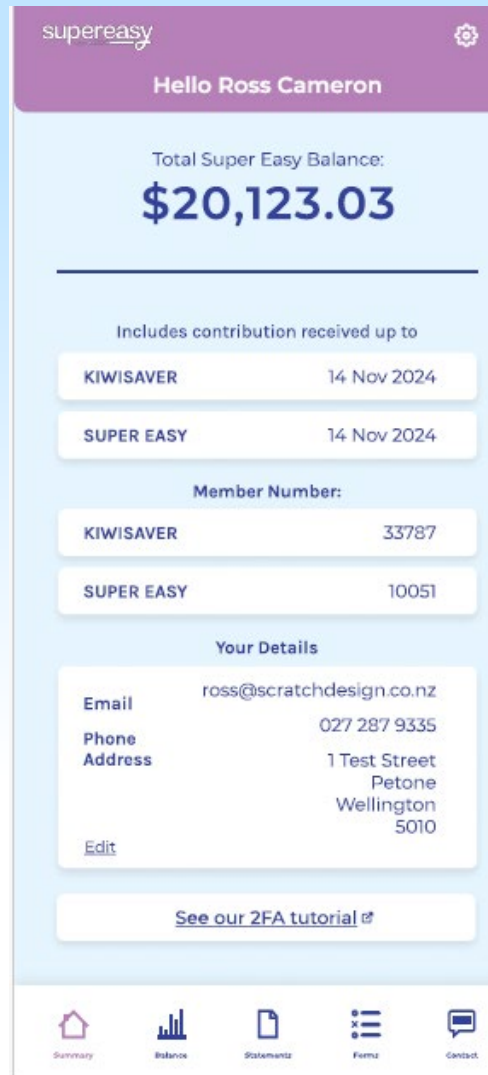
supereasy

Hello Ross Cameron

Total Super Easy Balance:
$20,123.03

Includes contribution received up to

| | |
|---|---|
| KIWISAVER | 14 Nov 2024 |
| SUPER EASY | 14 Nov 2024 |

Member Number:

| | |
|---|---|
| KIWISAVER | 33787 |
| SUPER EASY | 10051 |

Your Details

Email ross@scratchdesign.co.nz
Phone 027 287 9335
Address 1 Test Street Petone Wellington 5010

Edit

See our 2FA tutorial

Summary Balance Statements Forms Contact